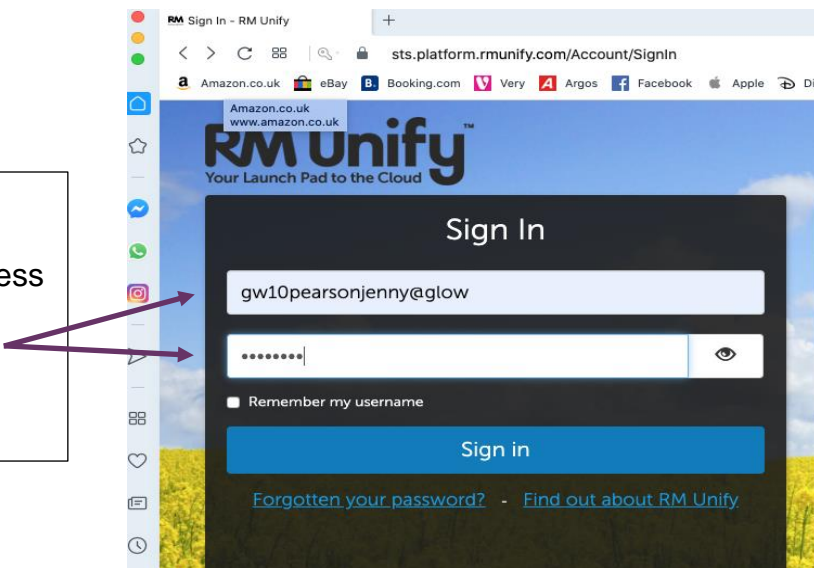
ess

RM Sign In - RM Unify

sts.platform.rmunify.com/Account/SignIn

Amazon.co.uk eBay Booking.com Very Argos Facebook Apple Di

Amazon.co.uk
www.amazon.co.uk

RM Unify™
Your Launch Pad to the Cloud

Sign In

gw10pearsonjenny@glow

••••••••

Remember my username

Sign in

Forgotten your password? - Find out about RM Unify